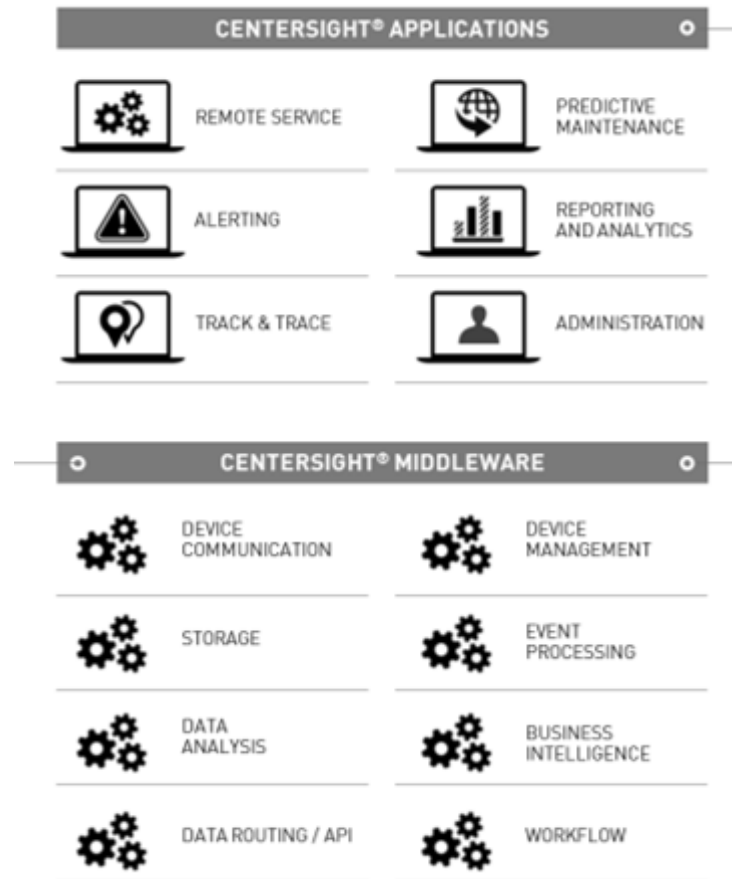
CENTERSIGHT® APPLICATIONS

REMOTE SERVICE

PREDICTIVE MAINTENANCE

ALERTING

REPORTING AND ANALYTICS

TRACK & TRACE

ADMINISTRATION

CENTERSIGHT® MIDDLEWARE

DEVICE COMMUNICATION

DEVICE MANAGEMENT

STORAGE

EVENT PROCESSING

DATA ANALYSIS

BUSINESS INTELLIGENCE

DATA ROUTING / API

WORKFLOW